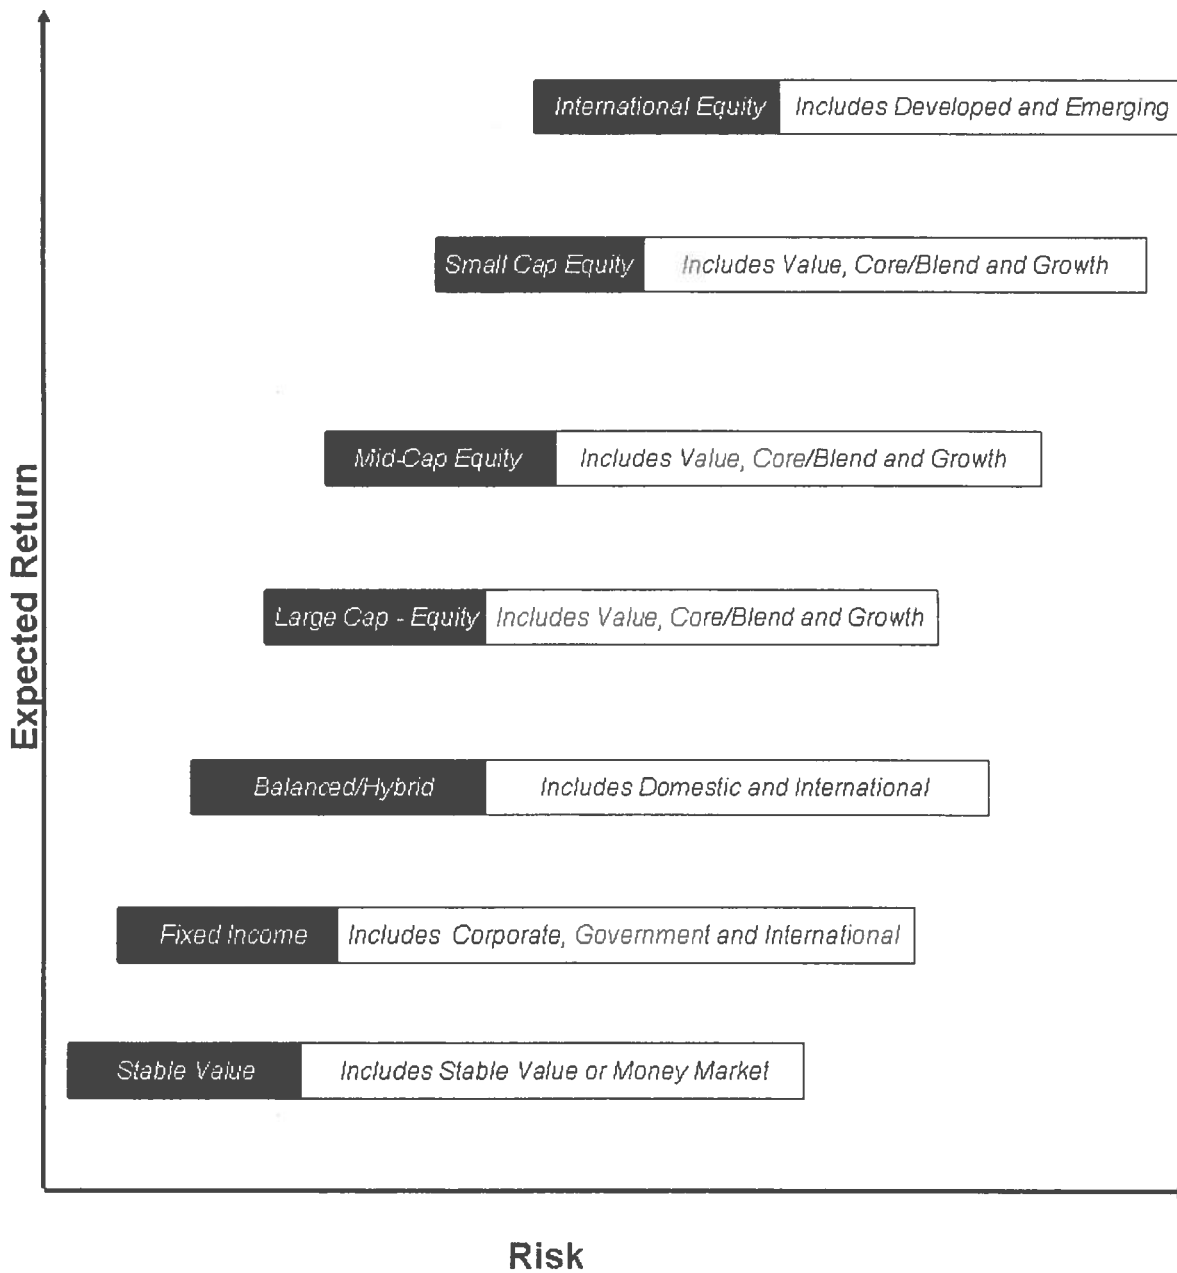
International Equity | Includes Developed and Emerging

Small Cap Equity | Includes Value, Core/Blend and Growth

Mid-Cap Equity | Includes Value, Core/Blend and Growth

Large Cap - Equity | Includes Value, Core/Blend and Growth

Balanced/Hybrid | Includes Domestic and International

Fixed Income | Includes Corporate, Government and International

Stable Value | Includes Stable Value or Money Market

Expected Return

Risk